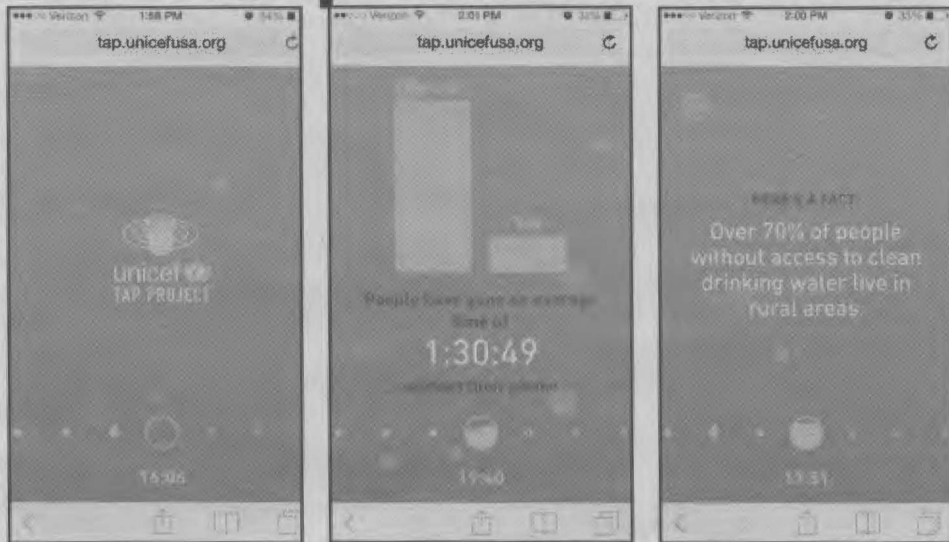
Verizon 1:58 PM 54%

tap.unicefusa.org

unicef
TAP PROJECT

16:06

Verizon 2:01 PM 53%

tap.unicefusa.org

People have gone an average time of

1:30:49

...without their phone

19:40

Verizon 2:00 PM 53%

tap.unicefusa.org

HERE'S A FACT

Over 70% of people without access to clean drinking water live in rural areas

13:51